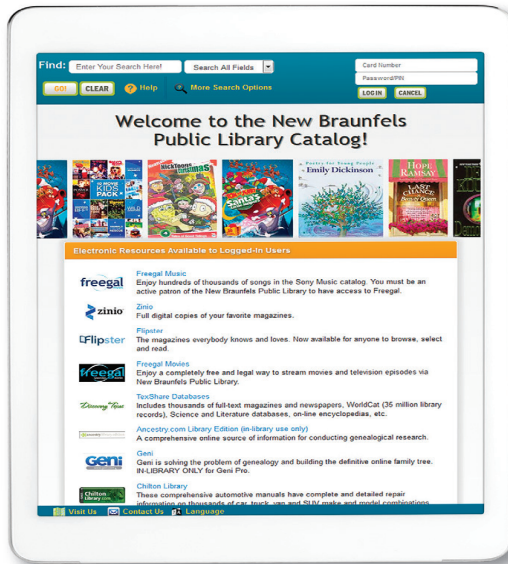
Find: Enter Your Search Here! Search All Fields

Card Number
Password/PIN

GO! CLEAR Help More Search Options

LOG IN CANCEL

Welcome to the New Braunfels Public Library Catalog!

Poetry for Young People Emily Dickinson

HOPE RAMSAY LAST CHANCE

Electronic Resources Available to Logged-In Users

freegal
Freegal Music
Enjoy hundreds of thousands of songs in the Sony Music catalog. You must be an active patron of the New Braunfels Public Library to have access to Freegal.

zinio
Zinio
Full digital copies of your favorite magazines.

Flipster
Flipster
The magazines everybody knows and loves. Now available for anyone to browse, select and read.

freegal
Freegal Movies
Enjoy a completely free and legal way to stream movies and television episodes via New Braunfels Public Library.

Discovering Texas
TexShare Databases
Includes thousands of full-text magazines and newspapers, WorldCat (35 million library records), Science and Literature databases, on-line encyclopedias, etc.

Ancestry.com Library Edition (in-library use only)
A comprehensive online source of information for conducting genealogical research.

Geni
Geni
Geni is solving the problem of genealogy and building the definitive online family tree. IN-LIBRARY ONLY for Geni Pro.

Chilton Library
Chilton Library
These comprehensive automotive manuals have complete and detailed repair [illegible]

Visit Us Contact Us Language